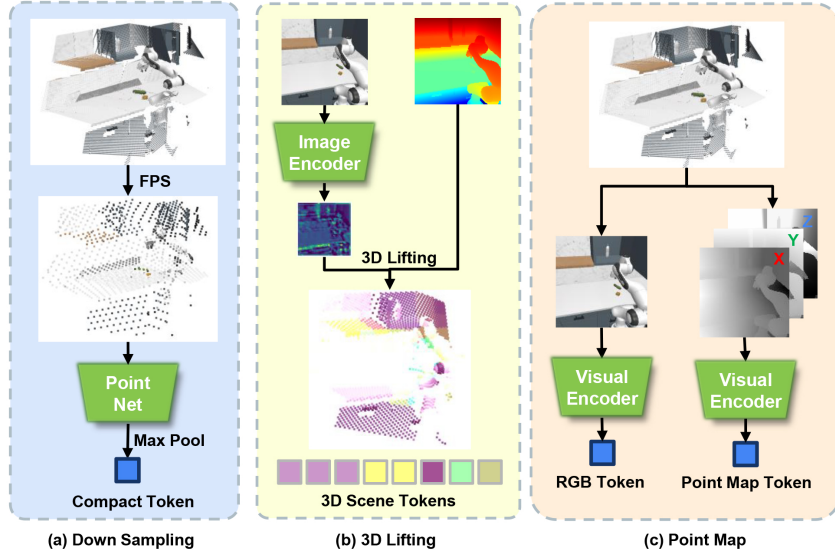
FPS

Point Net

Max Pool

Compact Token

(a) Down Sampling

Image Encoder

3D Lifting

3D Scene Tokens

(b) 3D Lifting

Z

Y

X

Visual Encoder

Visual Encoder

RGB Token

Point Map Token

(c) Point Map